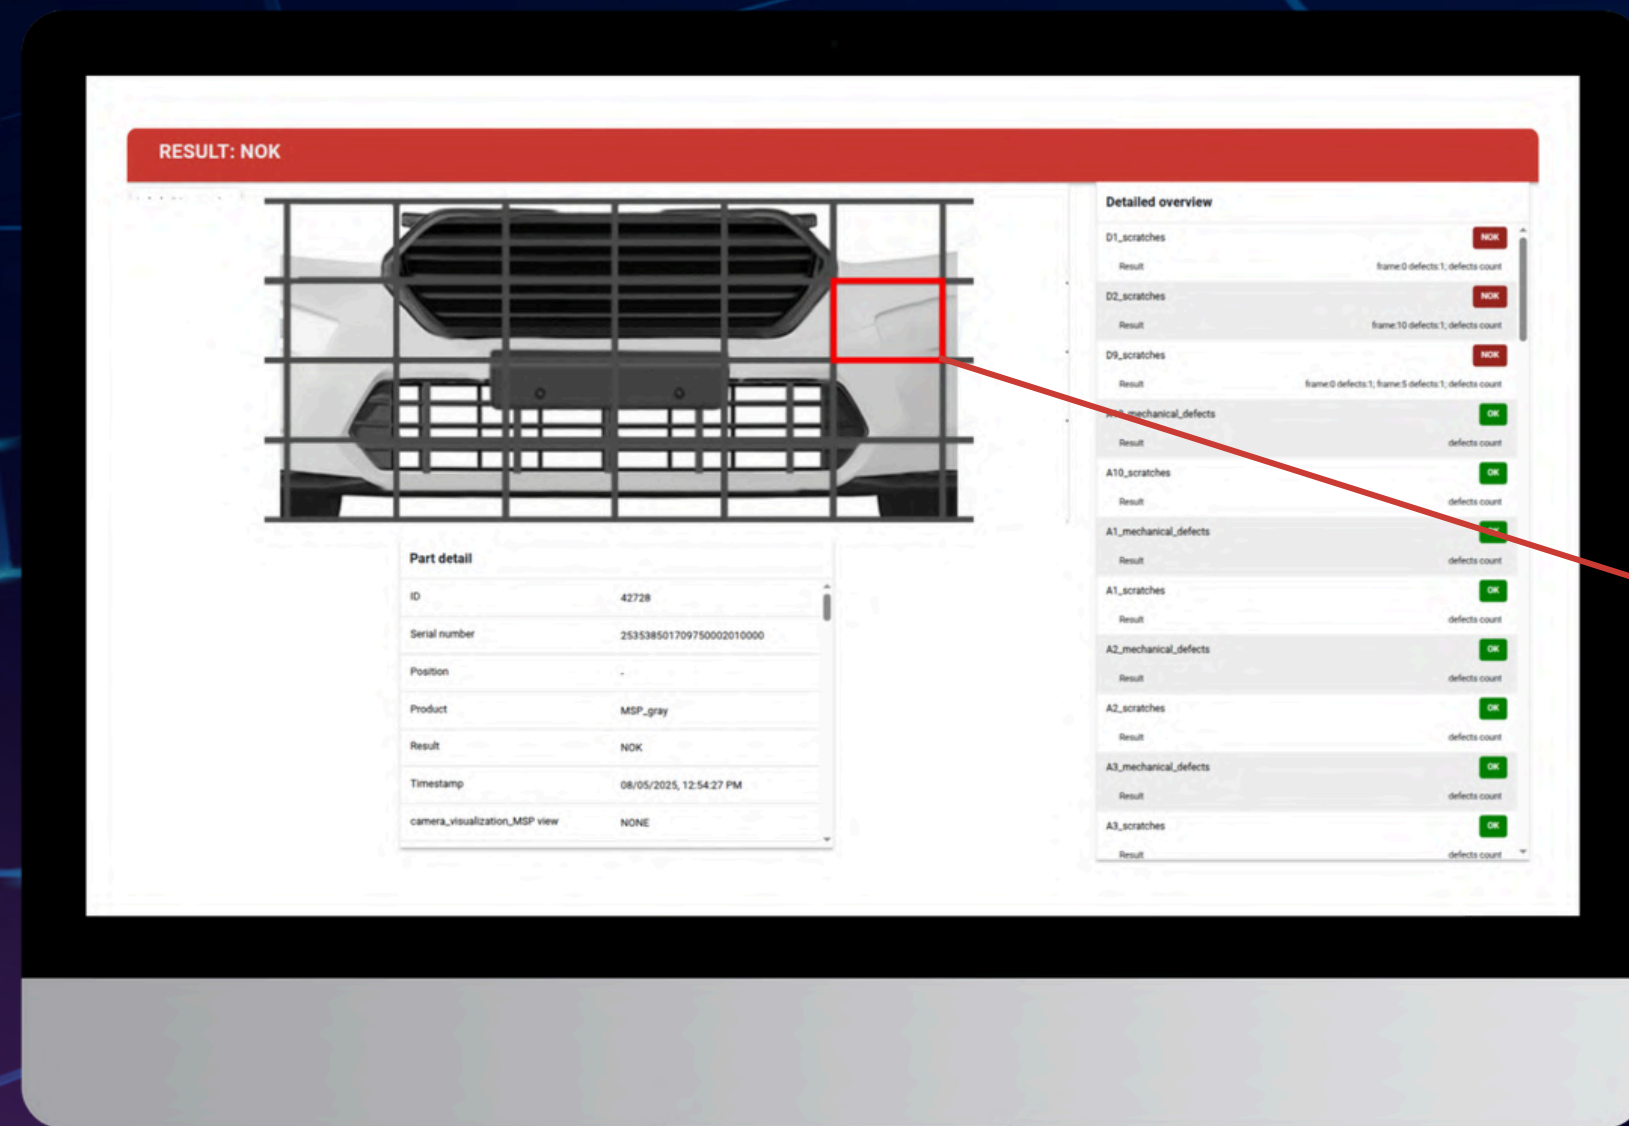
RESULT: NOK

Part detail

| ID | 42728 |
|---|---|
| Serial number | 2535385017097500020100​00 |
| Position | - |
| Product | MSP_gray |
| Result | NOK |
| Timestamp | 08/05/2025, 12:54:27 PM |
| camera_visualization_MSP view | NONE |

Detailed overview

D1_scratches NOK
Result frame:0 defects:1; defects count

D2_scratches NOK
Result frame:10 defects:1; defects count

D9_scratches NOK
Result frame:0 defects:1; frame:5 defects:1; defects count

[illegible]_mechanical_defects OK
Result defects count

A10_scratches OK
Result defects count

A1_mechanical_defects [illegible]
Result defects count

A1_scratches OK
Result defects count

A2_mechanical_defects OK
Result defects count

A2_scratches OK
Result defects count

A3_mechanical_defects OK
Result defects count

A3_scratches OK
Result defects count